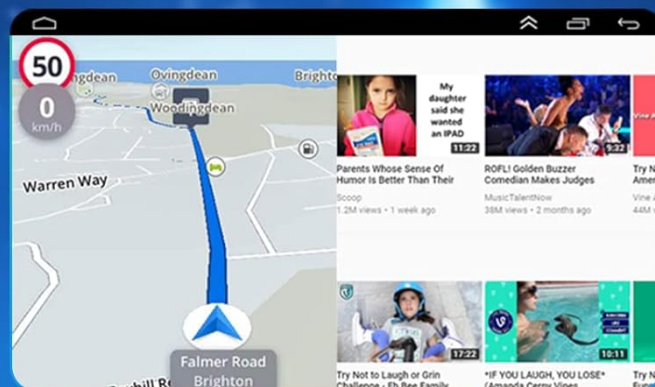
50
0
km/h
ngdean
Ovingdean
Brighto
Woodingdean
Warren Way
Falmer Road
Brighton
My daughter said she wanted an IPAD
11:22
Parents Whose Sense Of Humor Is Better Than Their
Scoop
1.2M views • 1 week ago
9:32
ROFL! Golden Buzzer Comedian Makes Judges
MusicTalentNow
38M views • 2 months ago
Try N Arr
Vine A
44M
17:22
Try Not to Laugh or Grin Challenge - Eh Bee Family
10:11
*IF YOU LAUGH, YOU LOSE* (Amanda Cerny Vines
Try N